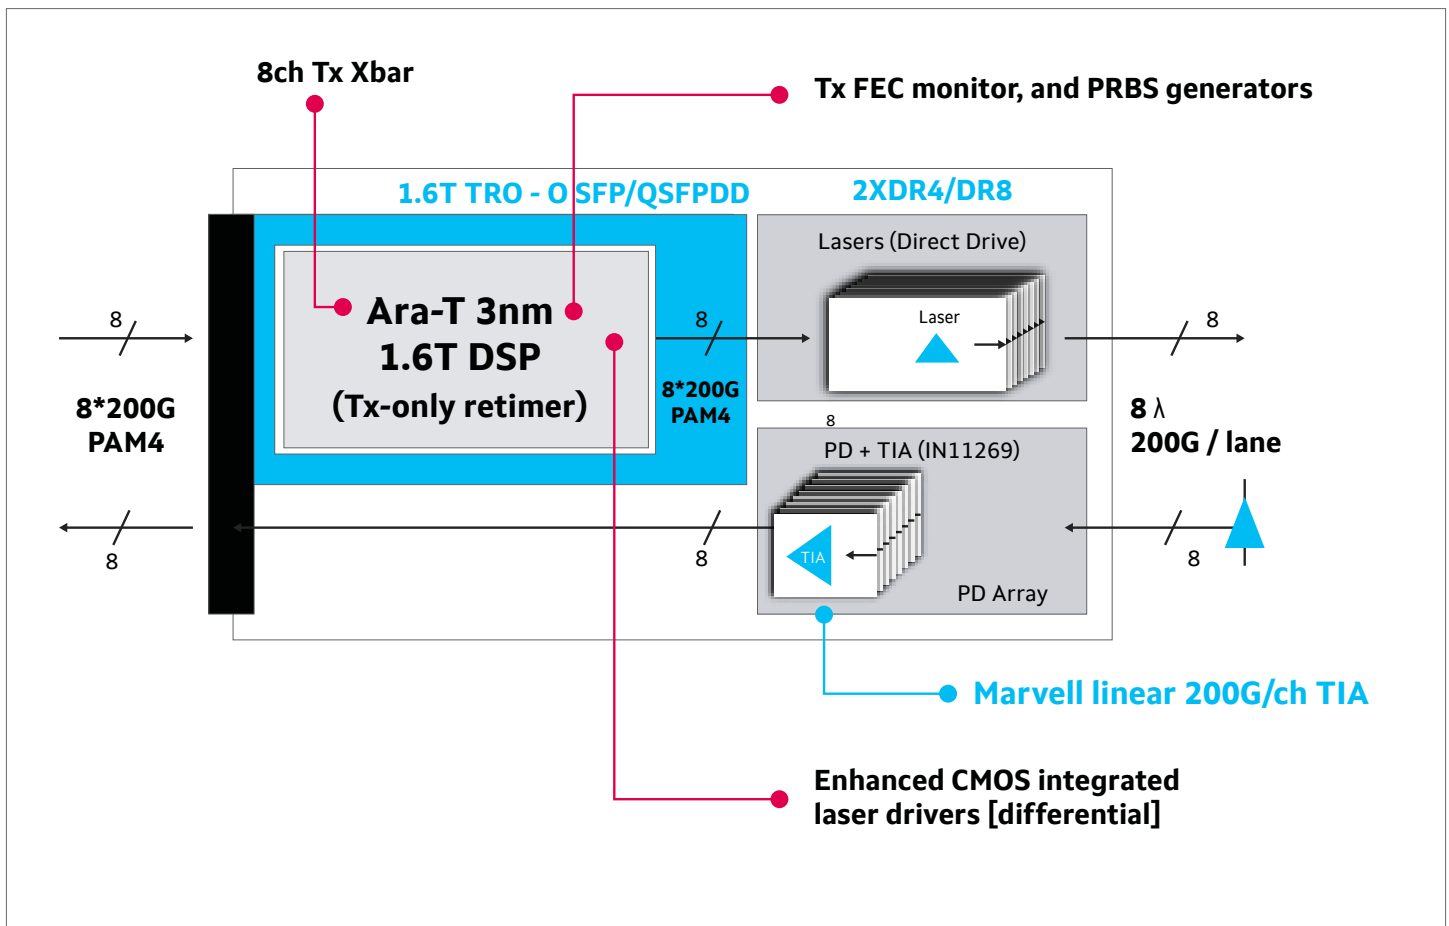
8ch Tx Xbar

Tx FEC monitor, and PRBS generators

1.6T TRO - O SFP/QSFPDD

2XDR4/DR8

Lasers (Direct Drive)

Ara-T 3nm
1.6T DSP
(Tx-only retimer)

8

8

Laser

8

8*200G
PAM4

8*200G
PAM4

8

8 λ
200G / lane

PD + TIA (IN11269)

TIA

8

8

8

PD Array

Marvell linear 200G/ch TIA

Enhanced CMOS integrated laser drivers [differential]